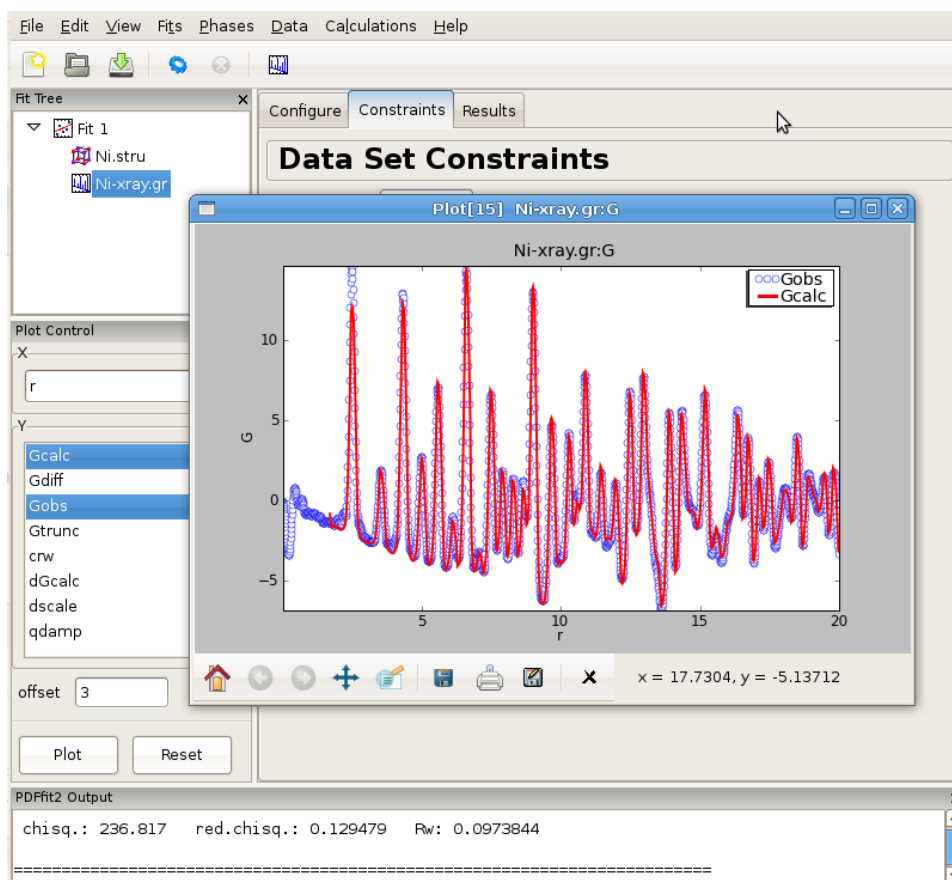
File Edit View Fits Phases Data Calculations Help

Fit Tree

Fit 1
Ni.stru
Ni-xray.gr

Configure Constraints Results

Data Set Constraints

Plot[15] Ni-xray.gr:G

Ni-xray.gr:G

Gobs
Gcalc

G

10
5
0
−5

5 10 15 20
r

x = 17.7304, y = -5.13712

Plot Control
X
r
Y
Gcalc
Gdiff
Gobs
Gtrunc
crw
dGcalc
dscale
qdamp
offset 3

Plot Reset

PDFfit2 Output
chisq.: 236.817 red.chisq.: 0.129479 Rw: 0.0973844

==================================================================